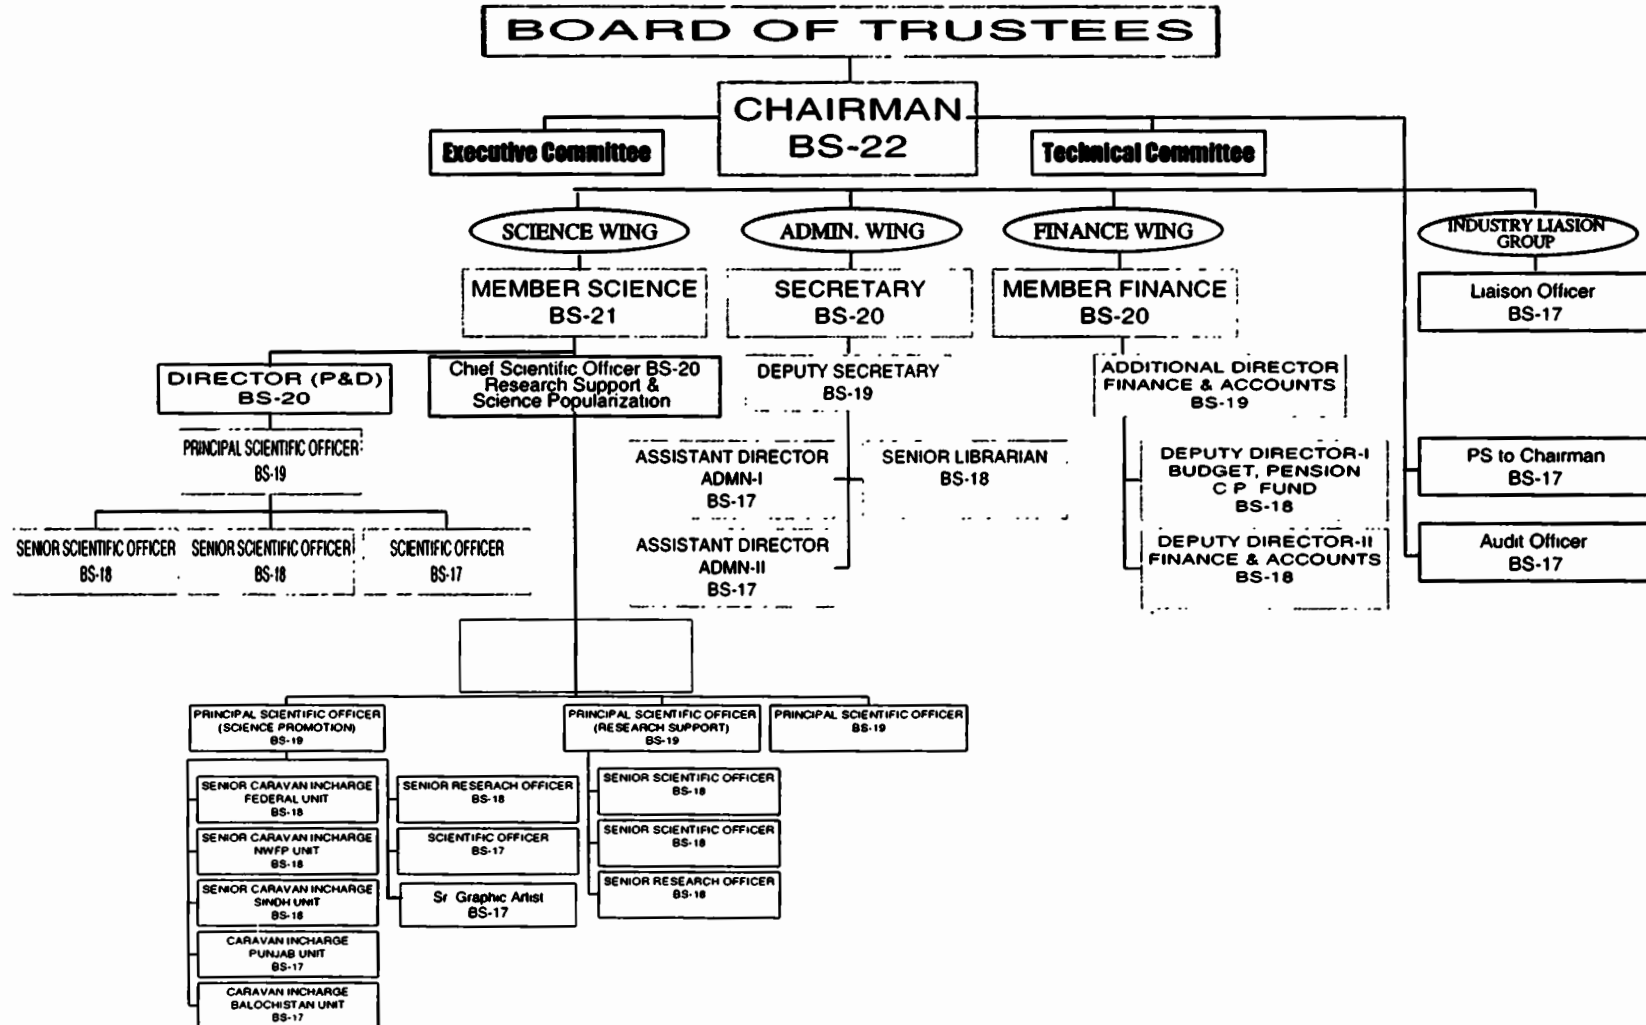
BOARD OF TRUSTEES

CHAIRMAN
BS-22

Executive Committee

Technical Committee

SCIENCE WING

ADMIN. WING

FINANCE WING

INDUSTRY LIASION GROUP

MEMBER SCIENCE
BS-21

SECRETARY
BS-20

MEMBER FINANCE
BS-20

Liaison Officer
BS-17

DIRECTOR (P&D)
BS-20

Chief Scientific Officer BS-20
Research Support &
Science Popularization

DEPUTY SECRETARY
BS-19

ADDITIONAL DIRECTOR
FINANCE & ACCOUNTS
BS-19

PRINCIPAL SCIENTIFIC OFFICER
BS-19

ASSISTANT DIRECTOR
ADMN-I
BS-17

SENIOR LIBRARIAN
BS-18

DEPUTY DIRECTOR-I
BUDGET, PENSION
C P FUND
BS-18

PS to Chairman
BS-17

SENIOR SCIENTIFIC OFFICER
BS-18

SENIOR SCIENTIFIC OFFICER
BS-18

SCIENTIFIC OFFICER
BS-17

ASSISTANT DIRECTOR
ADMN-II
BS-17

DEPUTY DIRECTOR-II
FINANCE & ACCOUNTS
BS-18

Audit Officer
BS-17

PRINCIPAL SCIENTIFIC OFFICER
(SCIENCE PROMOTION)
BS-19

PRINCIPAL SCIENTIFIC OFFICER
(RESEARCH SUPPORT)
BS-19

PRINCIPAL SCIENTIFIC OFFICER
BS-19

SENIOR CARAVAN INCHARGE
FEDERAL UNIT
BS-18

SENIOR RESERACH OFFICER
BS-18

SENIOR SCIENTIFIC OFFICER
BS-18

SENIOR CARAVAN INCHARGE
NWFP UNIT
BS-18

SCIENTIFIC OFFICER
BS-17

SENIOR SCIENTIFIC OFFICER
BS-18

SENIOR CARAVAN INCHARGE
SINDH UNIT
BS-18

Sr Graphic Artist
BS-17

SENIOR RESEARCH OFFICER
BS-18

CARAVAN INCHARGE
PUNJAB UNIT
BS-17

CARAVAN INCHARGE
BALOCHISTAN UNIT
BS-17